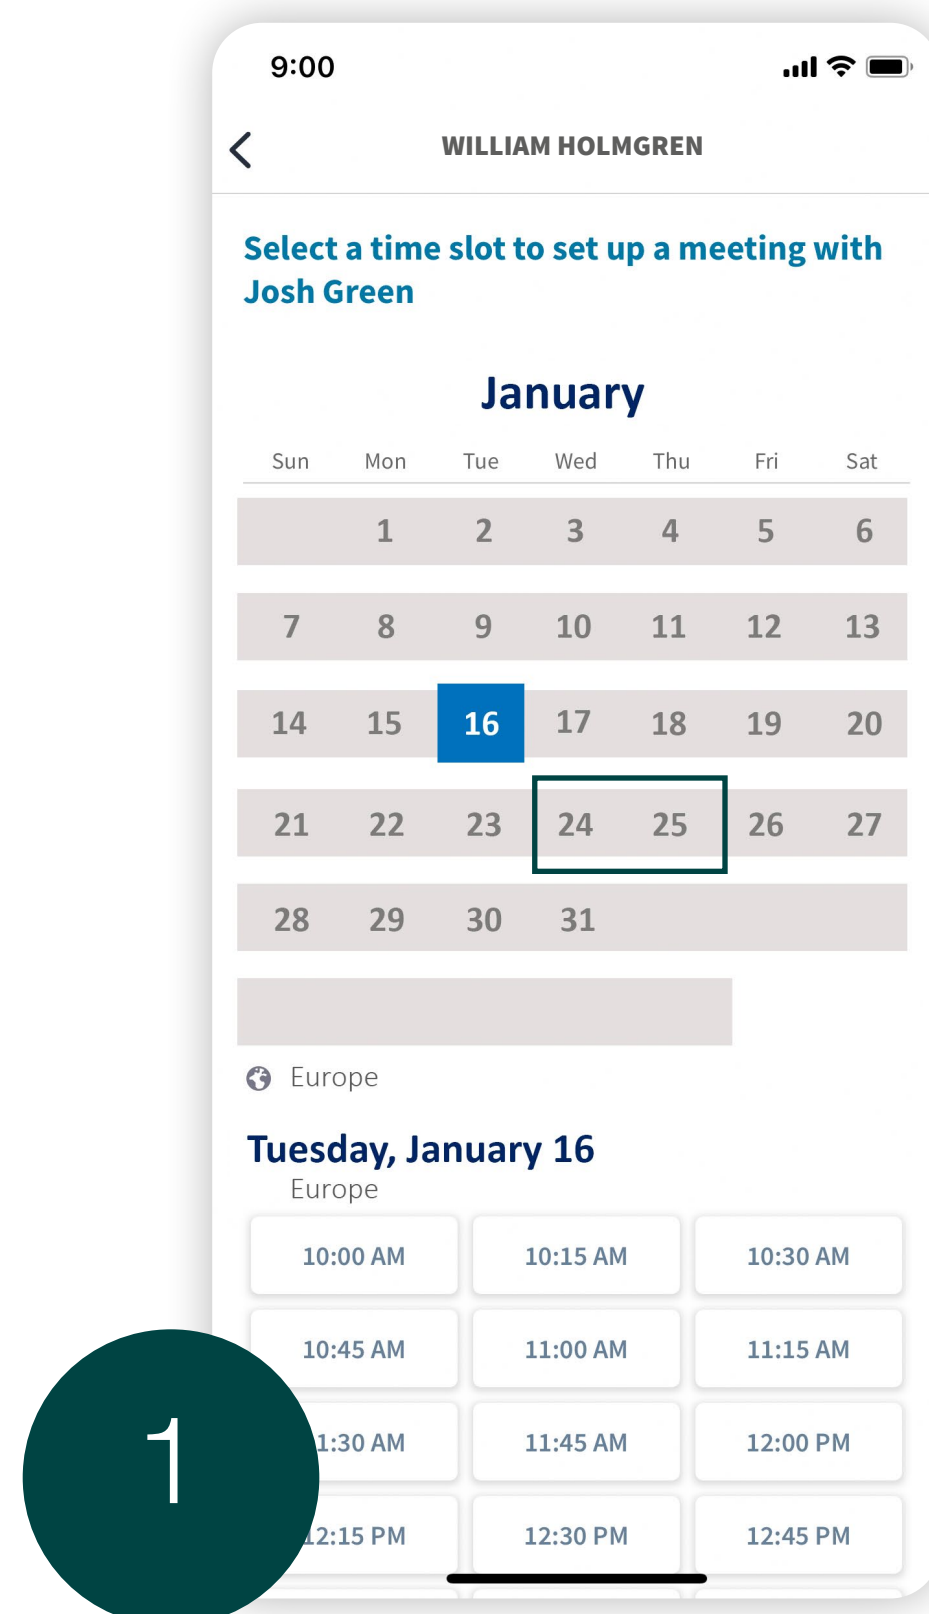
9:00

<

WILLIAM HOLMGREN

Select a time slot to set up a meeting with Josh Green

January

| Sun | Mon | Tue | Wed | Thu | Fri | Sat |
|---|---|---|---|---|---|---|
| | 1 | 2 | 3 | 4 | 5 | 6 |
| 7 | 8 | 9 | 10 | 11 | 12 | 13 |
| 14 | 15 | 16 | 17 | 18 | 19 | 20 |
| 21 | 22 | 23 | 24 | 25 | 26 | 27 |
| 28 | 29 | 30 | 31 | | | |

Europe

Tuesday, January 16

Europe

| | | |
|---|---|---|
| 10:00 AM | 10:15 AM | 10:30 AM |
| 10:45 AM | 11:00 AM | 11:15 AM |
| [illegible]1:30 AM | 11:45 AM | 12:00 PM |
| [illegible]2:15 PM | 12:30 PM | 12:45 PM |

1